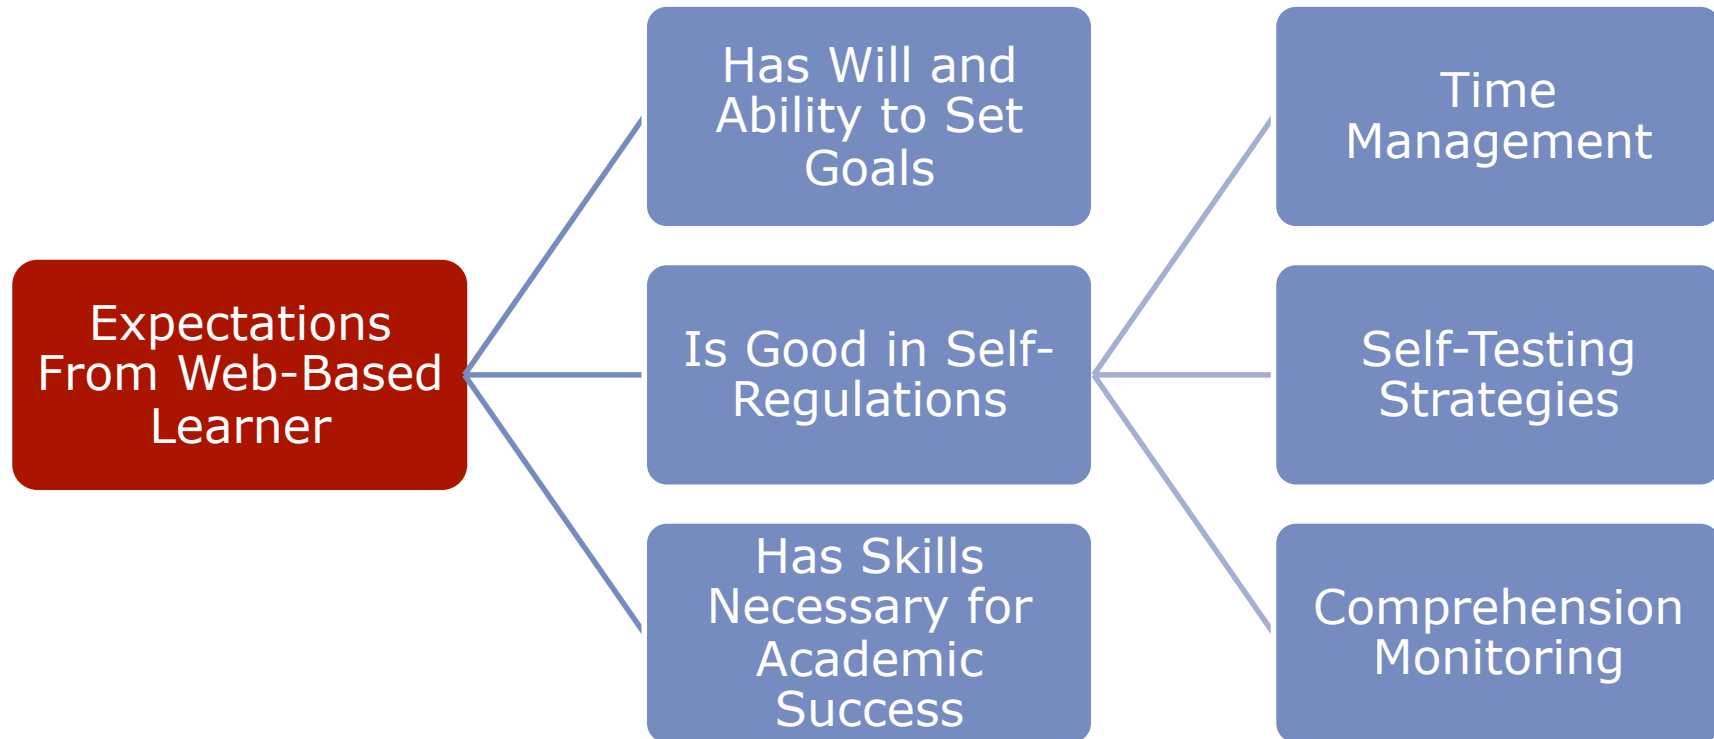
Expectations From Web-Based Learner

Has Will and Ability to Set Goals

Is Good in Self-Regulations

Has Skills Necessary for Academic Success

Time Management

Self-Testing Strategies

Comprehension Monitoring